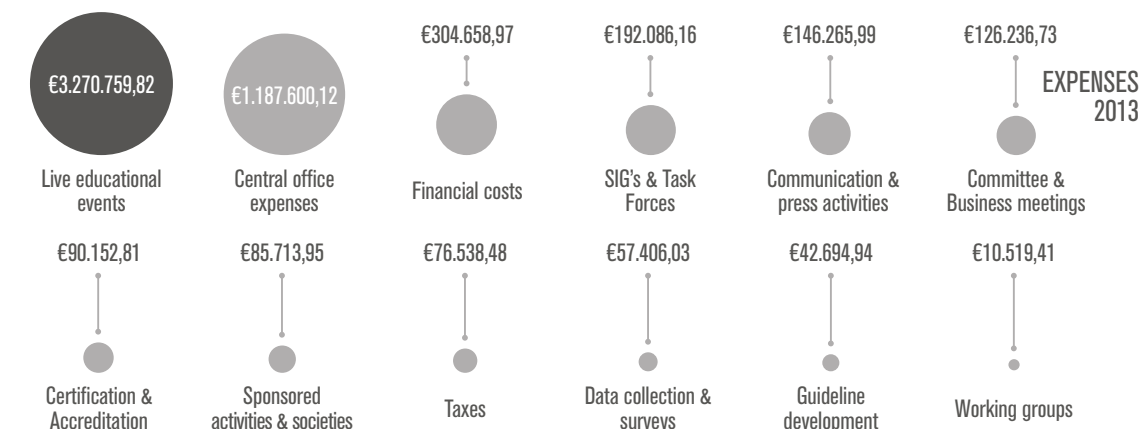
EXPENSES 2013

€3.270.759,82
Live educational events

€1.187.600,12
Central office expenses

€304.658,97
Financial costs

€192.086,16
SIG's & Task Forces

€146.265,99
Communication & press activities

€126.236,73
Committee & Business meetings

€90.152,81
Certification & Accreditation

€85.713,95
Sponsored activities & societies

€76.538,48
Taxes

€57.406,03
Data collection & surveys

€42.694,94
Guideline development

€10.519,41
Working groups